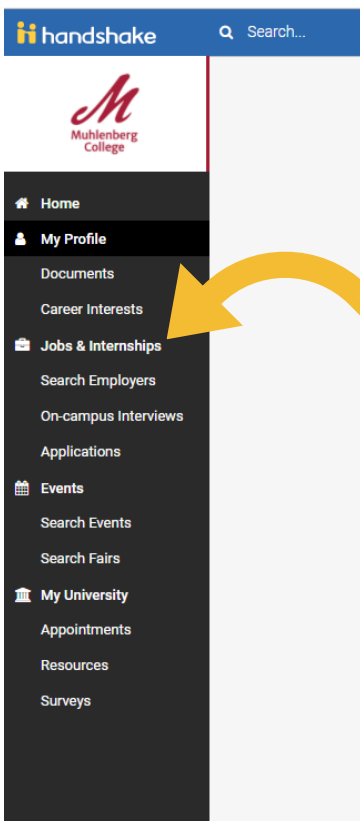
handshake

Search...

M
Muhlenberg College

Home
My Profile
Documents
Career Interests
Jobs & Internships
Search Employers
On-campus Interviews
Applications
Events
Search Events
Search Fairs
My University
Appointments
Resources
Surveys